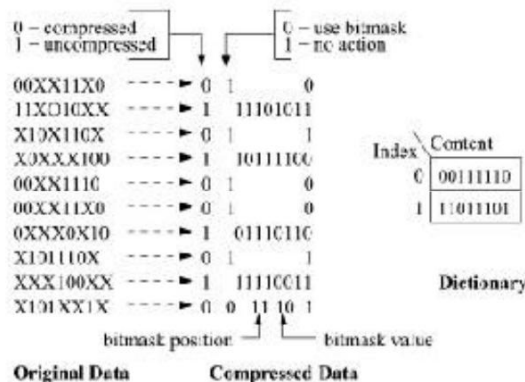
0 – compressed
1 – uncompressed

0 – use bitmask
1 – no action

| Original Data | | Compressed Data |
|---|---|---|
| 00XX11X0 | → | 0 1 0 |
| 11XD10XX | → | 1 11101011 |
| X10X110X | → | 0 1 1 |
| X0XXX100 | → | 1 10111100 |
| 00XX1110 | → | 0 1 0 |
| 00XX11X0 | → | 0 1 0 |
| 0XXX0X10 | → | 1 01110110 |
| X101110X | → | 0 1 1 |
| XXX100XX | → | 1 11110011 |
| X101XX1X | → | 0 0 11 10 1 |

bitmask position

bitmask value

Original Data

Compressed Data

| Index | Content |
|---|---|
| 0 | 00111110 |
| 1 | 11011101 |

Dictionary